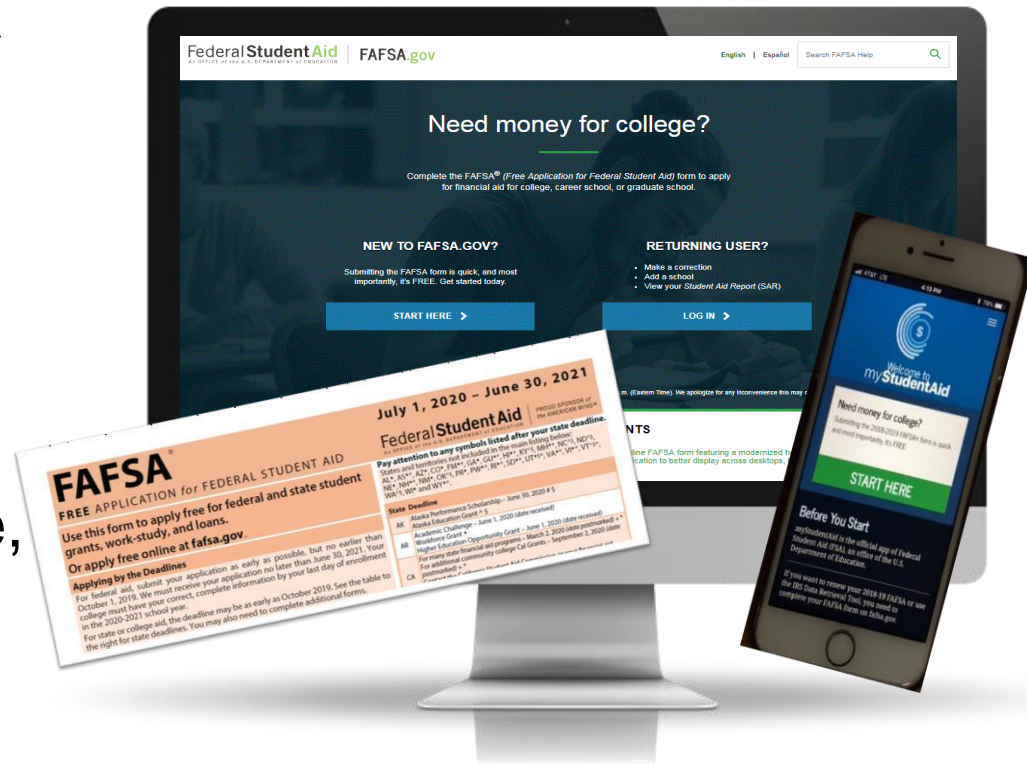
Federal Student Aid
An OFFICE of the U.S. DEPARTMENT of EDUCATION
FAFSA.gov

English | Español
Search FAFSA Help

Need money for college?

Complete the FAFSA® (Free Application for Federal Student Aid) form to apply for financial aid for college, career school, or graduate school.

NEW TO FAFSA.GOV?

Submitting the FAFSA form is quick, and most importantly, it's FREE. Get started today.

START HERE >

RETURNING USER?

Make a correction
Add a school
View your Student Aid Report (SAR)

LOG IN >

m. (Eastern Time). We apologize for any inconvenience this may c

NTS

line FAFSA form featuring a modernized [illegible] ication to better display across desktops, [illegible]

July 1, 2020 – June 30, 2021

Federal Student Aid
PROUD SPONSOR of the AMERICAN MIND®

FAFSA®
FREE APPLICATION for FEDERAL STUDENT AID

Use this form to apply free for federal and state student grants, work-study, and loans.
Or apply free online at fafsa.gov.

Applying by the Deadlines
For federal aid, submit your application as early as possible, but no earlier than October 1, 2019. We must receive your application no later than June 30, 2021. Your college must have your correct, complete information by your last day of enrollment in the 2020-2021 school year.
For state or college aid, the deadline may be as early as October 2019. See the table to the right for state deadlines. You may also need to complete additional forms.

Pay attention to any symbols listed after your state deadline.
States and territories not included in the main listing below: AL*, AS**, AZ*, CO*, FM**, GA*, GU**, HI**, KY*§, MH**, NC*§, ND*§, NE*, NH**, NM*, OK*§, PR*, PW**, RI**, SD**, UT*§, VA**, VI**, VT*§, WA*§, WI* and WY**.

State Deadline
AK Alaska Performance Scholarship – June 30, 2020 # $
Alaska Education Grant # $
AR Academic Challenge – June 1, 2020 (date received)
Workforce Grant #
Higher Education Opportunity Grant – June 1, 2020 (date received)
CA For many state financial aid programs – March 2, 2020 (date postmarked) + *
For additional community college Cal Grants – September 2, 2020 (date postmarked) + *
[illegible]

AT&T LTE 4:13 PM 78%
Welcome to myStudentAid

Need money for college?
Submitting the 2018-2019 FAFSA® form is quick, and most importantly, it's FREE

START HERE

Before You Start
myStudentAid is the official app of Federal Student Aid (FSA), an office of the U.S. Department of Education.

If you want to renew your 2018-19 FAFSA or use the IRS Data Retrieval Tool, you need to complete your FAFSA form on fafsa.gov.

e,